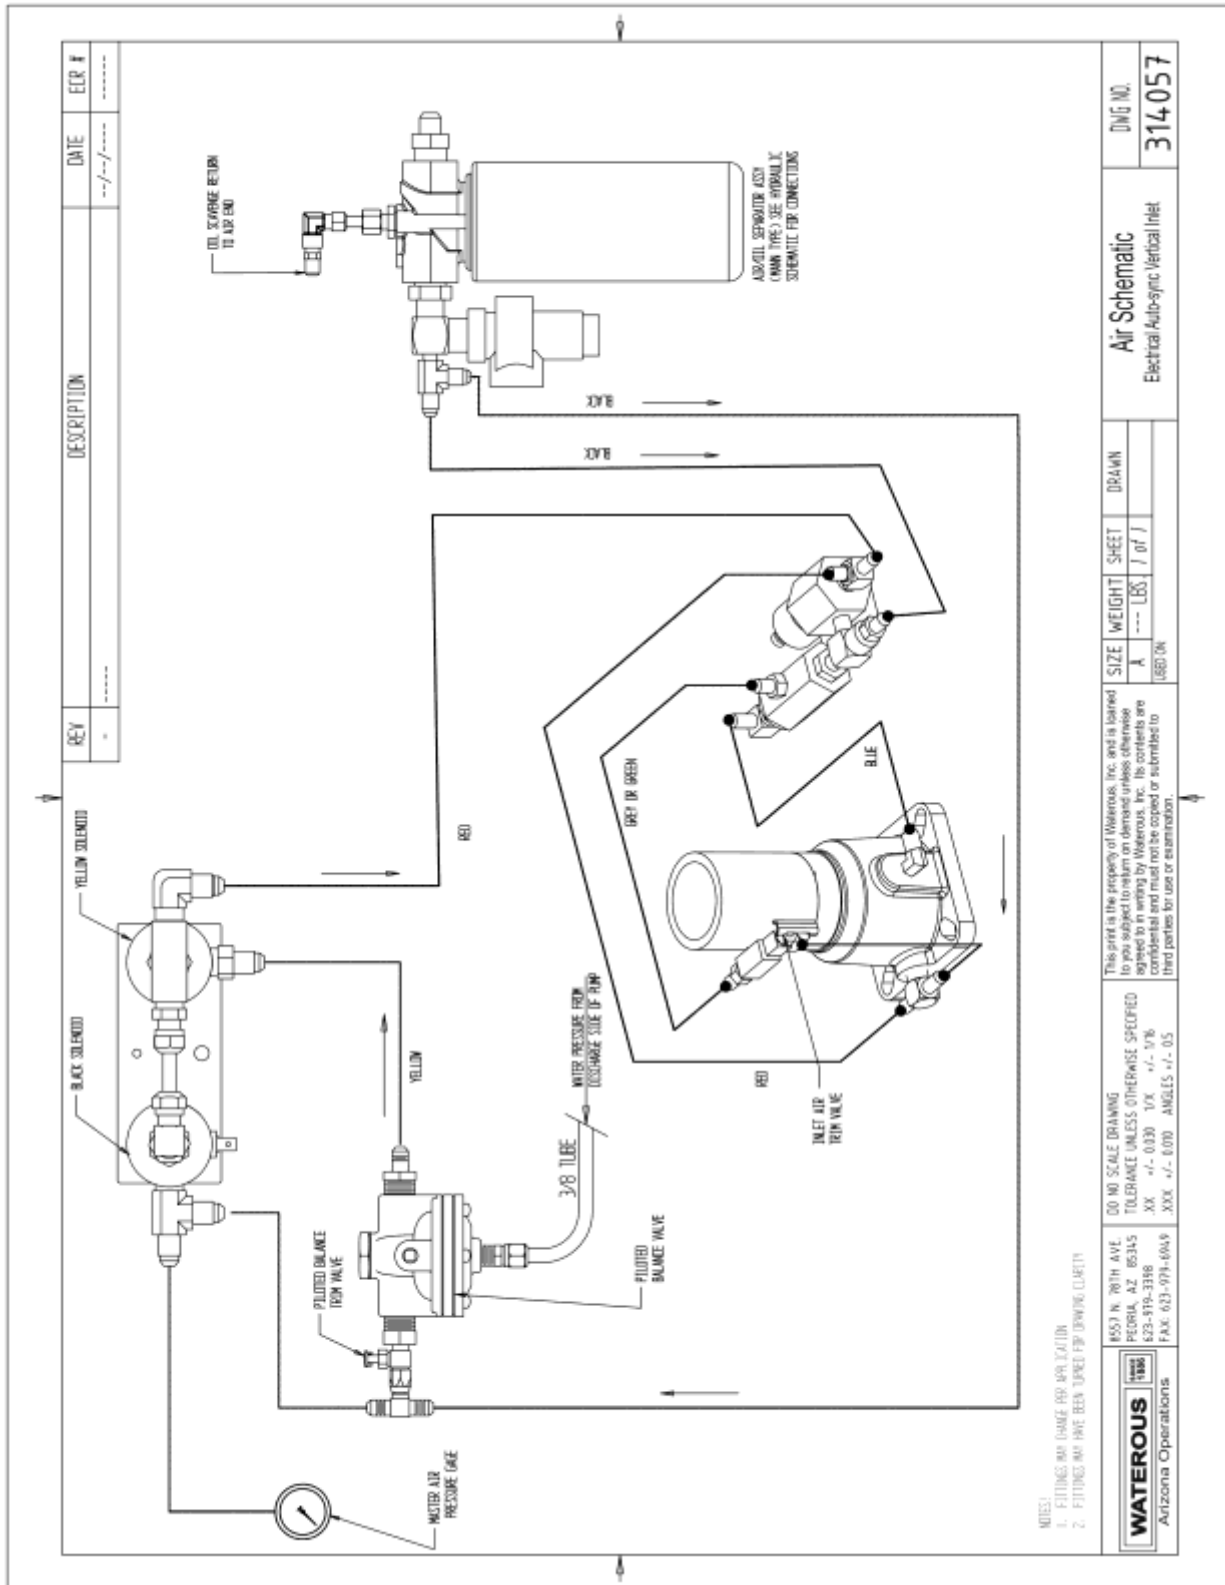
| REV | DESCRIPTION | DATE | ECR # |
|---|---|---|---|
| - | ----- | --/--/---- | ------ |

OIL SCAVENGE RETURN TO AIR END

AIR/OIL SEPARATOR ASSY (MANN TYPE) SEE HYDRAULIC SCHEMATIC FOR CONNECTIONS

BLACK

BLACK

YELLOW SOLENOID

BLACK SOLENOID

RED

GREY OR GREEN

BLUE

YELLOW

WATER PRESSURE FROM DISCHARGE SIDE OF PUMP

3/8 TUBE

RED

INLET AIR TRIM VALVE

PILOTED BALANCE TRIM VALVE

PILOTED BALANCE VALVE

MASTER AIR PRESSURE GAGE

NOTES:
1. FITTINGS MAY CHANGE PER APPLICATION
2. FITTINGS MAY HAVE BEEN TURNED FOR DRAWING CLARITY

WATEROUS SINCE 1886
Arizona Operations

8553 N. 78TH AVE.
PEORIA, AZ 85345
623-979-3398
FAX: 623-979-6949

DO NO SCALE DRAWING
TOLERANCE UNLESS OTHERWISE SPECIFIED
.XX +/- 0.030 1/X +/- 1/16
.XXX +/- 0.010 ANGLES +/- 0.5

This print is the property of Waterous, Inc. and is loaned to you subject to return on demand unless otherwise agreed to in writing by Waterous, Inc. Its contents are confidential and must not be copied or submitted to third parties for use or examination.

| SIZE | WEIGHT | SHEET | DRAWN |
|---|---|---|---|
| A | --- LBS | 1 of 1 | |

USED ON

Air Schematic
Electrical Auto-sync Vertical Inlet

DWG NO.
314057